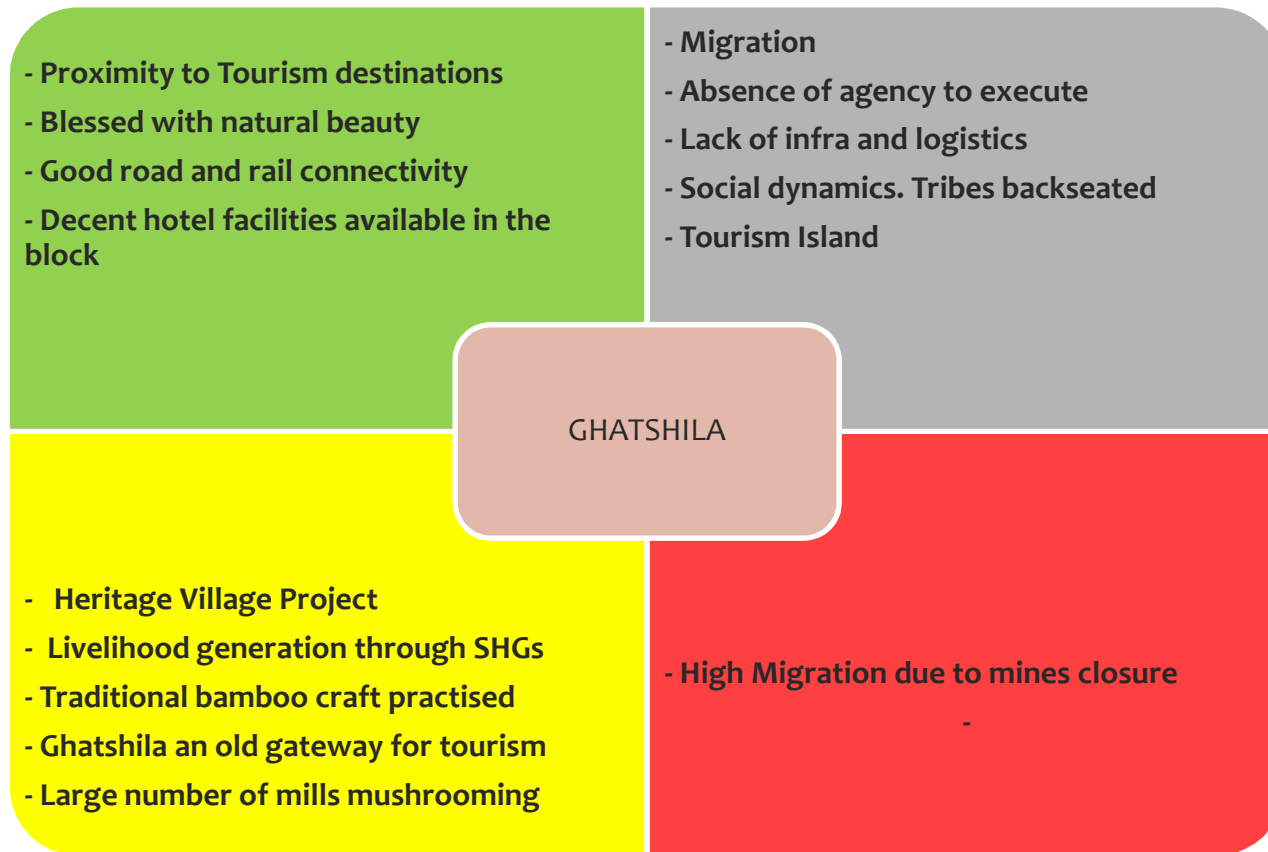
- Proximity to Tourism destinations
- Blessed with natural beauty
- Good road and rail connectivity
- Decent hotel facilities available in the block

- Migration
- Absence of agency to execute
- Lack of infra and logistics
- Social dynamics. Tribes backseated
- Tourism Island

GHATSHILA

- Heritage Village Project
- Livelihood generation through SHGs
- Traditional bamboo craft practised
- Ghatshila an old gateway for tourism
- Large number of mills mushrooming

- High Migration due to mines closure
-